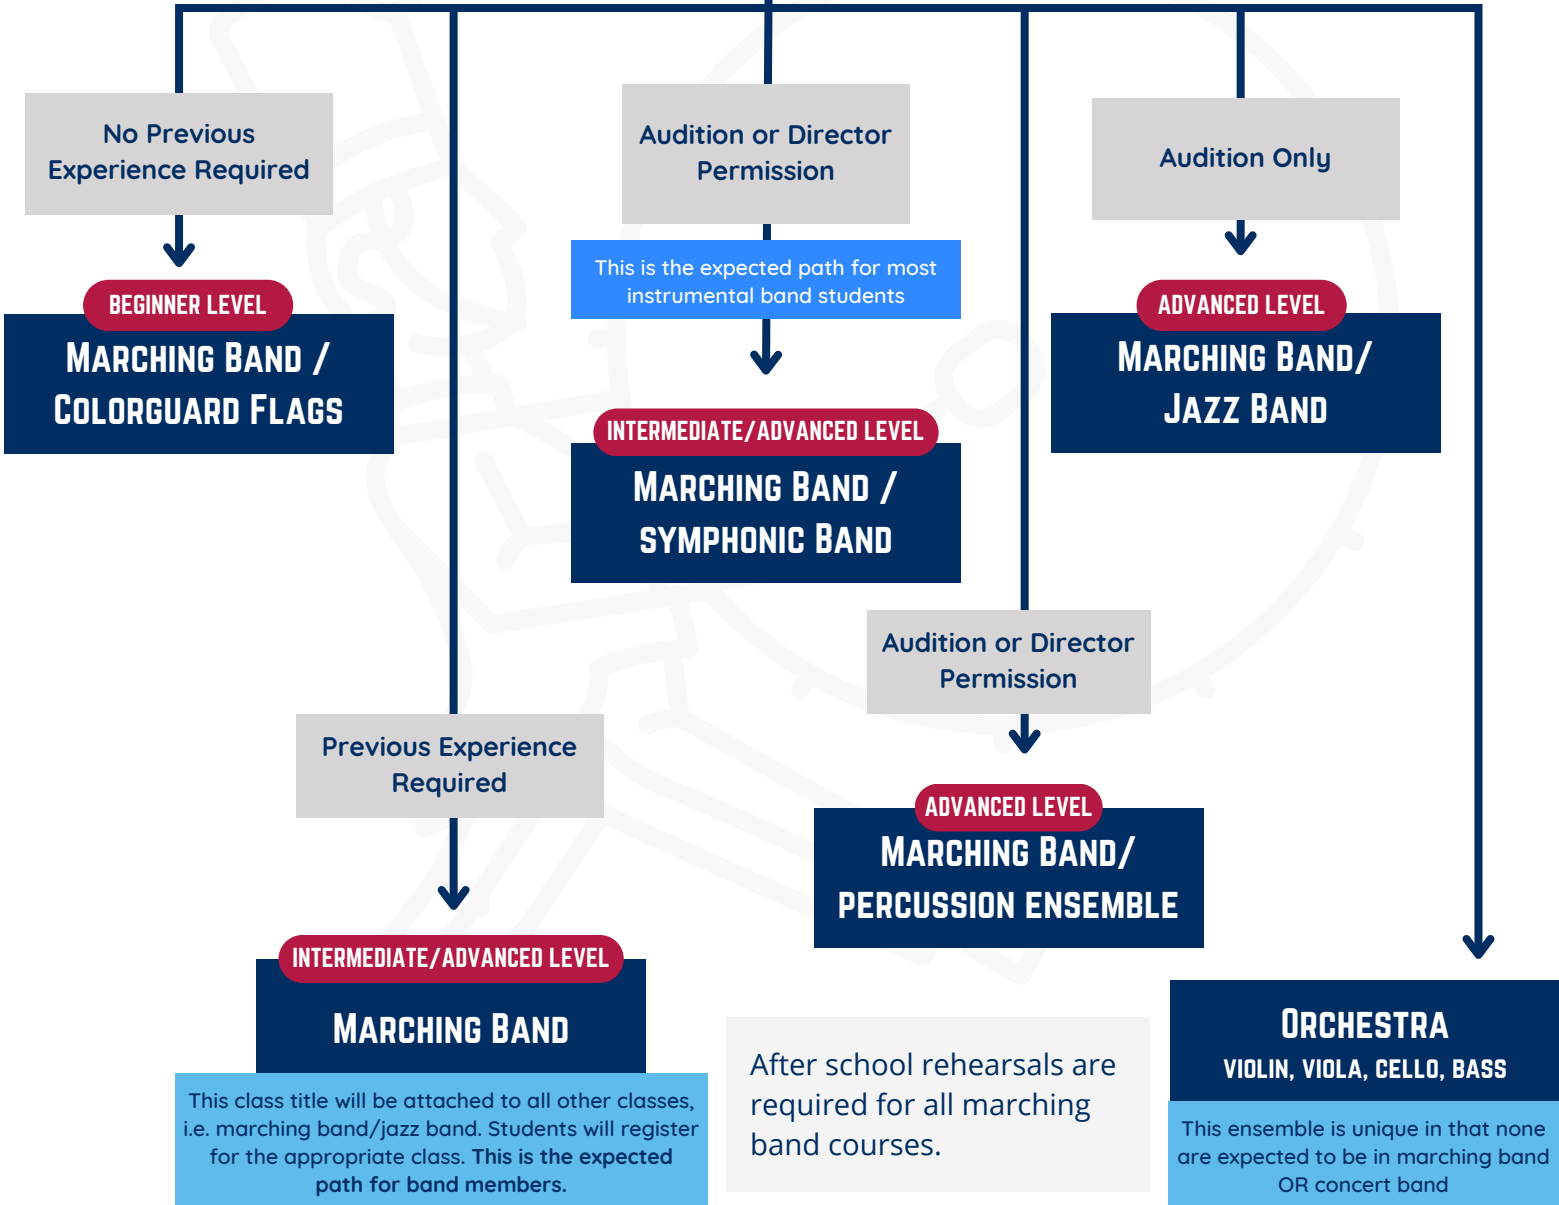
No Previous Experience Required

BEGINNER LEVEL

MARCHING BAND / COLORGUARD FLAGS

Audition or Director Permission

This is the expected path for most instrumental band students

INTERMEDIATE/ADVANCED LEVEL

MARCHING BAND / SYMPHONIC BAND

Audition Only

ADVANCED LEVEL

MARCHING BAND/ JAZZ BAND

Audition or Director Permission

ADVANCED LEVEL

MARCHING BAND/ PERCUSSION ENSEMBLE

Previous Experience Required

INTERMEDIATE/ADVANCED LEVEL

MARCHING BAND

This class title will be attached to all other classes, i.e. marching band/jazz band. Students will register for the appropriate class. This is the expected path for band members.

After school rehearsals are required for all marching band courses.

ORCHESTRA
VIOLIN, VIOLA, CELLO, BASS

This ensemble is unique in that none are expected to be in marching band OR concert band